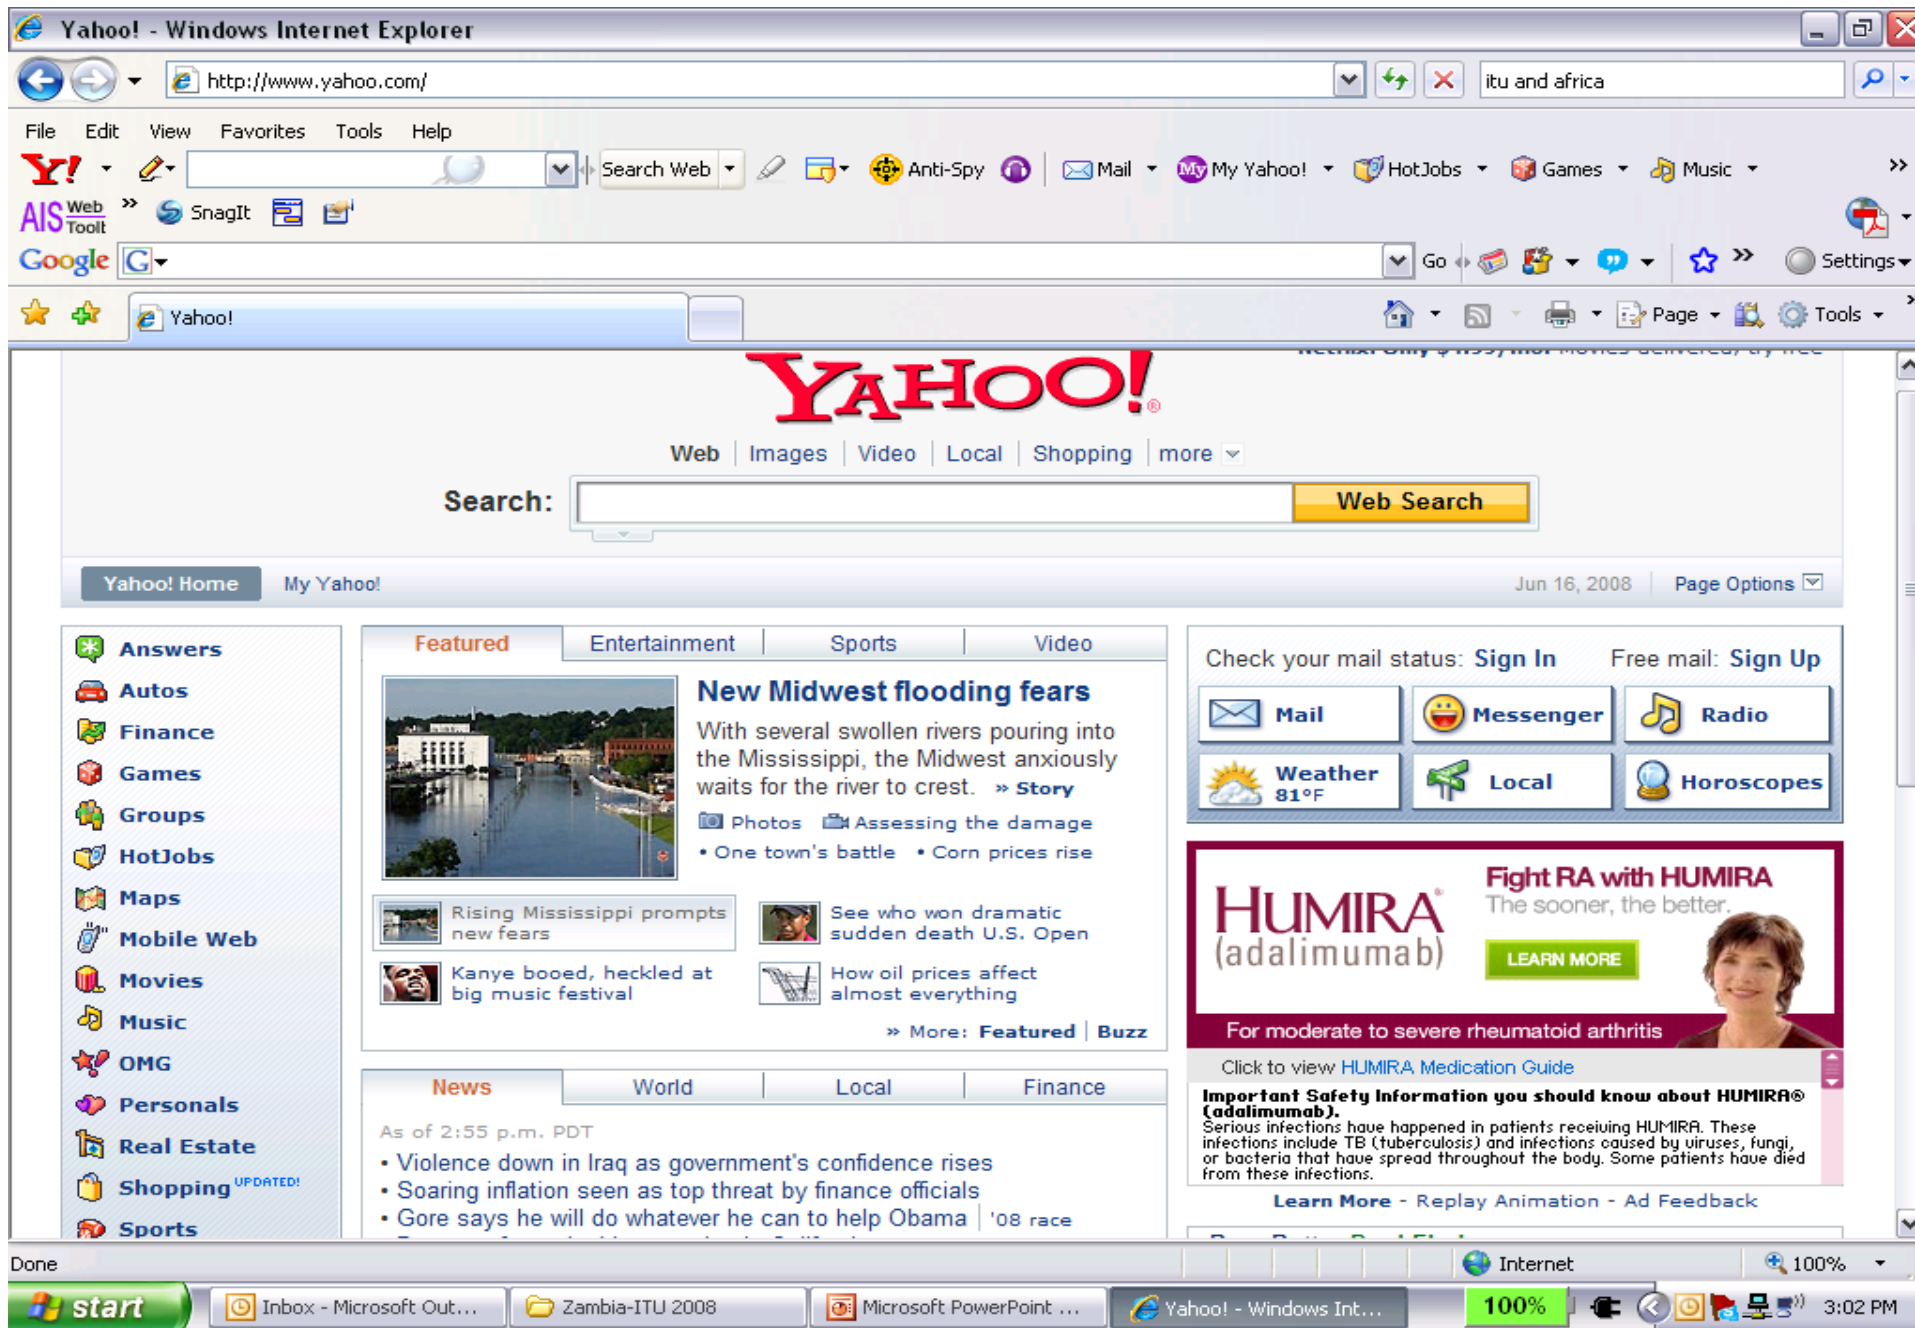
Yahoo! - Windows Internet Explorer

http://www.yahoo.com/

itu and africa

File Edit View Favorites Tools Help

Search Web
Anti-Spy
Mail
My Yahoo!
HotJobs
Games
Music

Web Toolt
SnagIt

Google
Go
Settings

Yahoo!

Page
Tools

YAHOO!

Web | Images | Video | Local | Shopping | more

Search:
Web Search

Yahoo! Home
My Yahoo!
Jun 16, 2008
Page Options

Answers
Autos
Finance
Games
Groups
HotJobs
Maps
Mobile Web
Movies
Music
OMG
Personals
Real Estate
Shopping UPDATED!
Sports

Featured | Entertainment | Sports | Video

New Midwest flooding fears

With several swollen rivers pouring into the Mississippi, the Midwest anxiously waits for the river to crest. » Story

Photos
Assessing the damage
• One town's battle
• Corn prices rise

Rising Mississippi prompts new fears
See who won dramatic sudden death U.S. Open
Kanye booed, heckled at big music festival
How oil prices affect almost everything

» More: Featured | Buzz

News | World | Local | Finance

As of 2:55 p.m. PDT
• Violence down in Iraq as government's confidence rises
• Soaring inflation seen as top threat by finance officials
• Gore says he will do whatever he can to help Obama | '08 race

Check your mail status: Sign In
Free mail: Sign Up

Mail
Messenger
Radio
Weather 81°F
Local
Horoscopes

HUMIRA (adalimumab)
Fight RA with HUMIRA
The sooner, the better.
LEARN MORE
For moderate to severe rheumatoid arthritis

Click to view HUMIRA Medication Guide

Important Safety Information you should know about HUMIRA® (adalimumab).
Serious infections have happened in patients receiving HUMIRA. These infections include TB (tuberculosis) and infections caused by viruses, fungi, or bacteria that have spread throughout the body. Some patients have died from these infections.

Learn More - Replay Animation - Ad Feedback

Done
Internet
100%

start
Inbox - Microsoft Out...
Zambia-ITU 2008
Microsoft PowerPoint ...
Yahoo! - Windows Int...
100%
3:02 PM